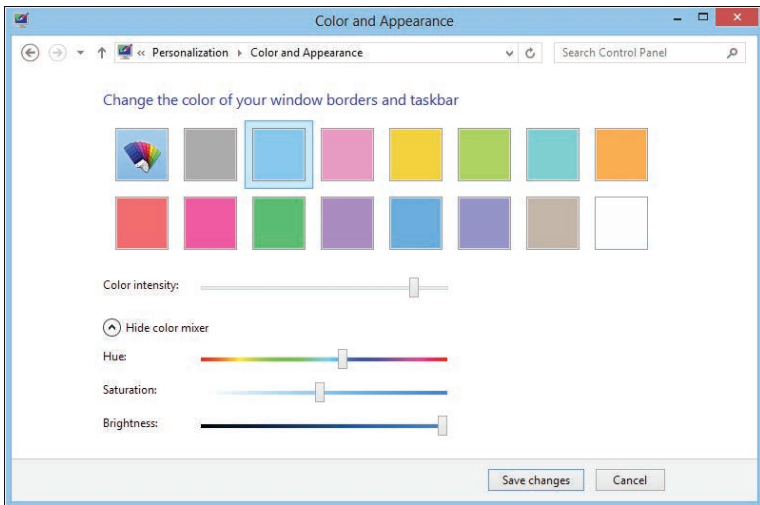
Color and Appearance

« Personalization › Color and Appearance

Search Control Panel

Change the color of your window borders and taskbar

Color intensity:

Hide color mixer

Hue:

Saturation:

Brightness:

Save changes

Cancel